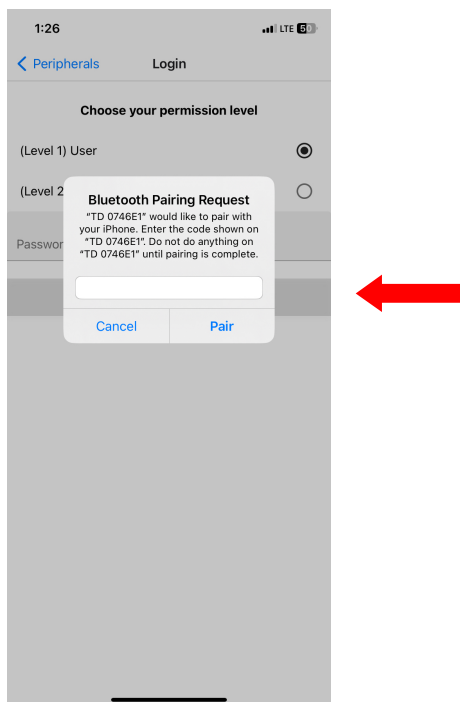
1:26 LTE 50

< Peripherals Login

Choose your permission level

(Level 1) User

(Level 2

Passwo

Bluetooth Pairing Request

"TD 0746E1" would like to pair with your iPhone. Enter the code shown on "TD 0746E1". Do not do anything on "TD 0746E1" until pairing is complete.

Cancel Pair